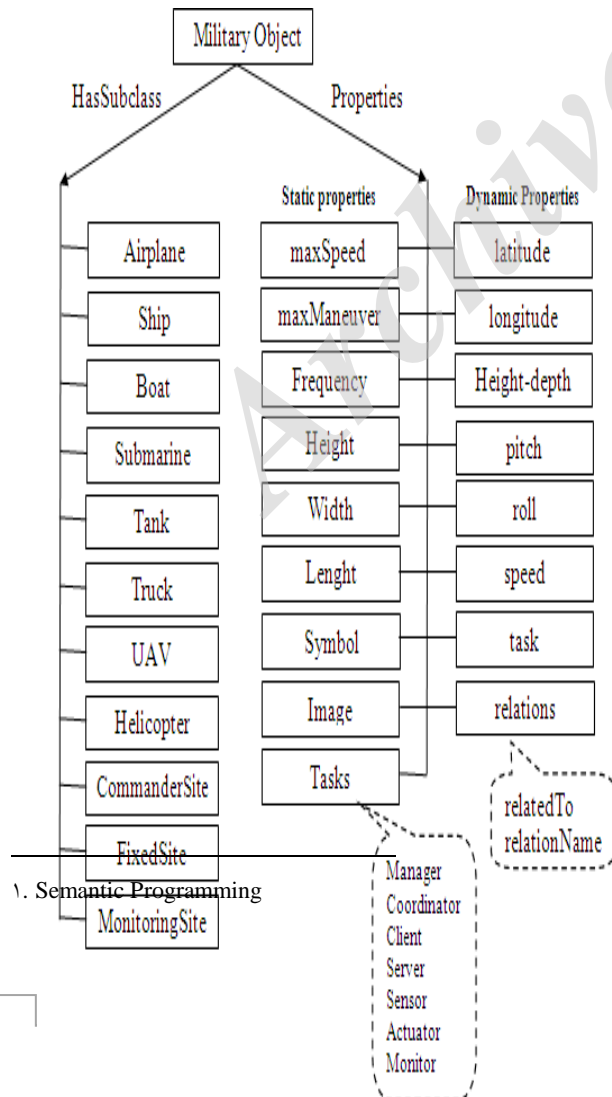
Military Object

HasSubclass

Properties

Static properties

Dynamic Properties

Airplane

Ship

Boat

Submarine

Tank

Truck

UAV

Helicopter

CommanderSite

FixedSite

MonitoringSite

maxSpeed

maxManeuver

Frequency

Height

Width

Lenght

Symbol

Image

Tasks

latitude

longitude

Height-depth

pitch

roll

speed

task

relations

relatedTo
relationName

Manager
Coordinator
Client
Server
Sensor
Actuator
Monitor

١. Semantic Programming

Archive